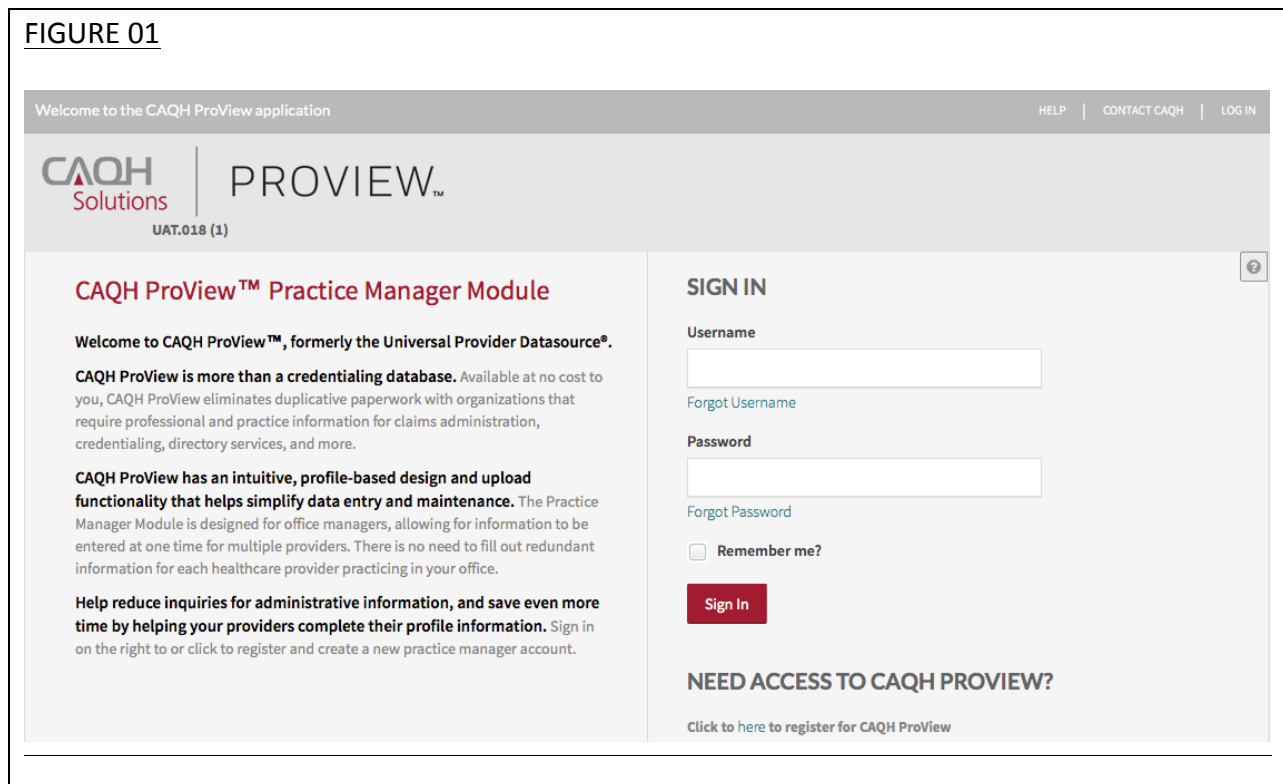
FIGURE 01

Welcome to the CAQH ProView application

HELP | CONTACT CAQH | LOG IN

CAQH Solutions

PROVIEW™

UAT.018 (1)

CAQH ProView™ Practice Manager Module

Welcome to CAQH ProView™, formerly the Universal Provider Datasource®.

CAQH ProView is more than a credentialing database. Available at no cost to you, CAQH ProView eliminates duplicative paperwork with organizations that require professional and practice information for claims administration, credentialing, directory services, and more.

CAQH ProView has an intuitive, profile-based design and upload functionality that helps simplify data entry and maintenance. The Practice Manager Module is designed for office managers, allowing for information to be entered at one time for multiple providers. There is no need to fill out redundant information for each healthcare provider practicing in your office.

Help reduce inquiries for administrative information, and save even more time by helping your providers complete their profile information. Sign in on the right to or click to register and create a new practice manager account.

SIGN IN

Username

Forgot Username

Password

Forgot Password

Remember me?

Sign In

NEED ACCESS TO CAQH PROVIEW?

Click to here to register for CAQH ProView